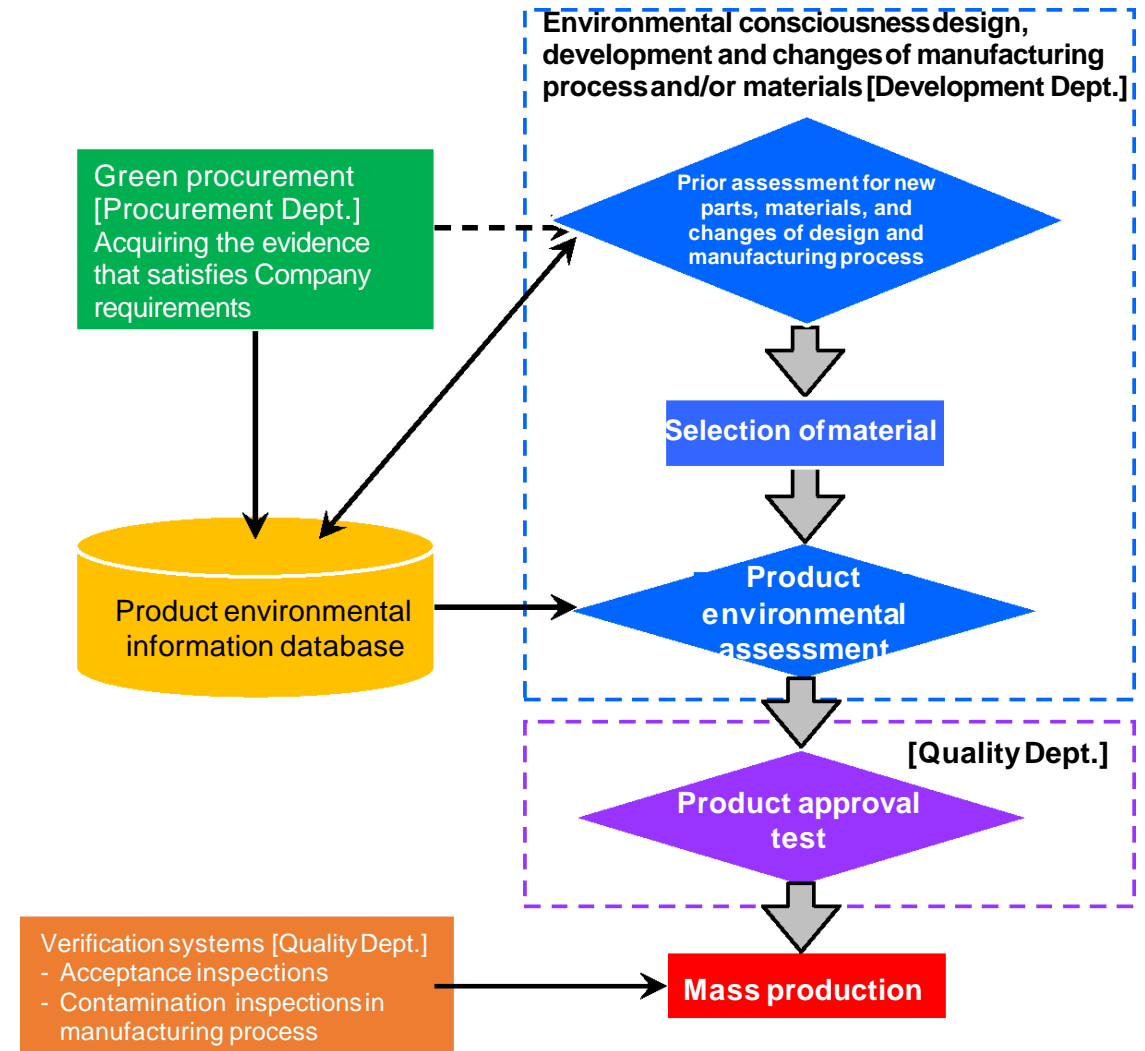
Environmental consciousness design, development and changes of manufacturing process and/or materials [Development Dept.]

Green procurement [Procurement Dept.] Acquiring the evidence that satisfies Company requirements

Prior assessment for new parts, materials, and changes of design and manufacturing process

Selection of material

Product environmental information database

Product environmental assessment

[Quality Dept.]

Product approval test

Verification systems [Quality Dept.]
- Acceptance inspections
- Contamination inspections in manufacturing process

Mass production